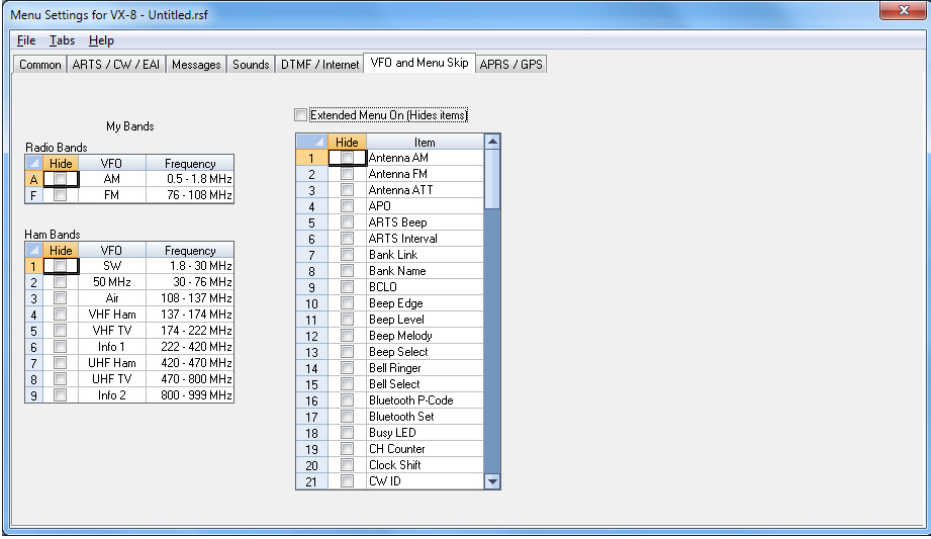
Menu Settings for VX-8 - Untitled.rsf

File Tabs Help

Common | ARTS / CW / EAI | Messages | Sounds | DTMF / Internet | VFO and Menu Skip | APRS / GPS

My Bands

Radio Bands

| | Hide | VFO | Frequency |
|---|---|---|---|
| A | | AM | 0.5 - 1.8 MHz |
| F | | FM | 76 - 108 MHz |

Ham Bands

| | Hide | VFO | Frequency |
|---|---|---|---|
| 1 | | SW | 1.8 - 30 MHz |
| 2 | | 50 MHz | 30 - 76 MHz |
| 3 | | Air | 108 - 137 MHz |
| 4 | | VHF Ham | 137 - 174 MHz |
| 5 | | VHF TV | 174 - 222 MHz |
| 6 | | Info 1 | 222 - 420 MHz |
| 7 | | UHF Ham | 420 - 470 MHz |
| 8 | | UHF TV | 470 - 800 MHz |
| 9 | | Info 2 | 800 - 999 MHz |

Extended Menu On (Hides items)

| | Hide | Item |
|---|---|---|
| 1 | | Antenna AM |
| 2 | | Antenna FM |
| 3 | | Antenna ATT |
| 4 | | APO |
| 5 | | ARTS Beep |
| 6 | | ARTS Interval |
| 7 | | Bank Link |
| 8 | | Bank Name |
| 9 | | BCLO |
| 10 | | Beep Edge |
| 11 | | Beep Level |
| 12 | | Beep Melody |
| 13 | | Beep Select |
| 14 | | Bell Ringer |
| 15 | | Bell Select |
| 16 | | Bluetooth P-Code |
| 17 | | Bluetooth Set |
| 18 | | Busy LED |
| 19 | | CH Counter |
| 20 | | Clock Shift |
| 21 | | CW ID |